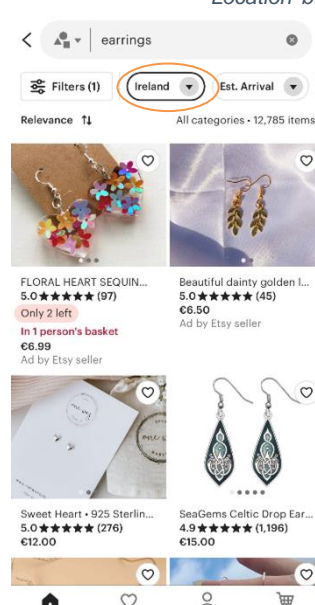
Location b

earrings

Filters (1)
Ireland
Est. Arrival

Relevance
All categories • 12,785 items

FLORAL HEART SEQUIN...
5.0★★★★★ (97)
Only 2 left
In 1 person's basket
€6.99
Ad by Etsy seller

Beautiful dainty golden l...
5.0★★★★★ (45)
€6.50
Ad by Etsy seller

Sweet Heart • 925 Sterlin...
5.0★★★★★ (276)
€12.00

SeaGems Celtic Drop Ear...
4.9★★★★★ (1,196)
€15.00